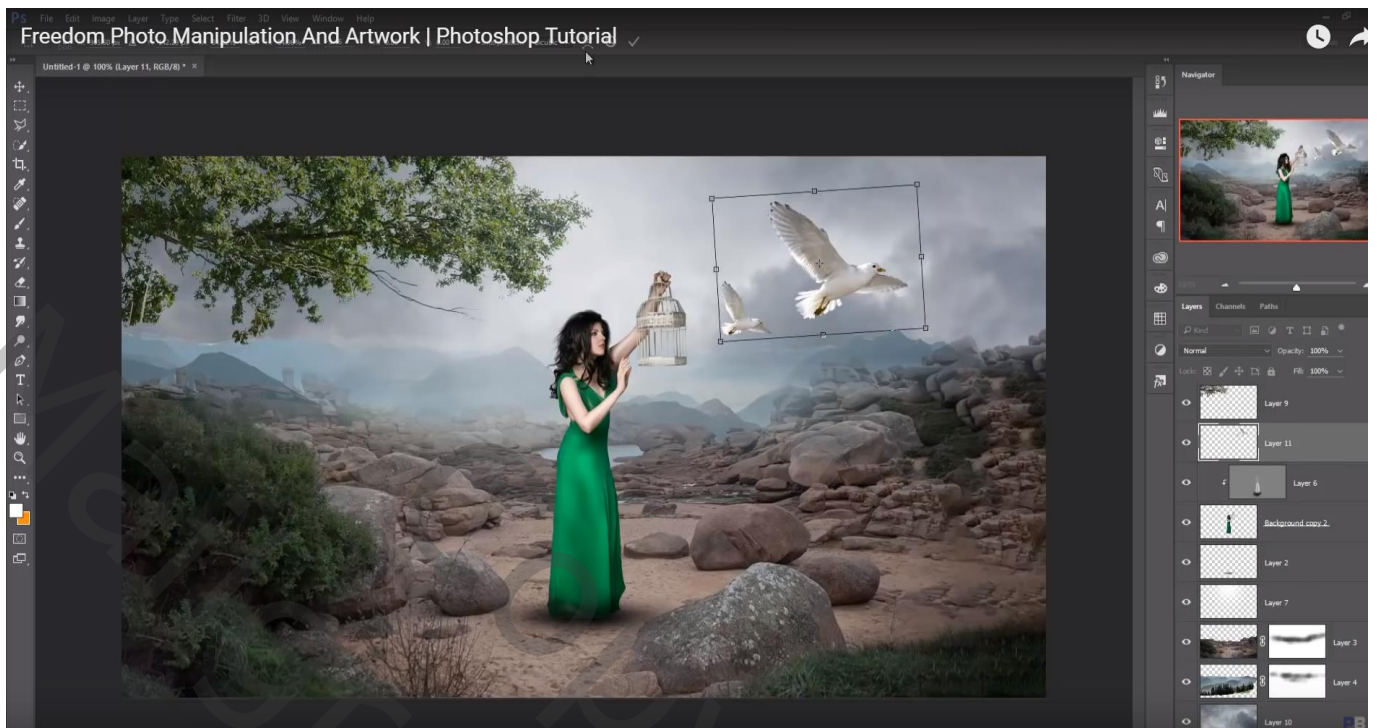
Ps File Edit Image Layer Type Select Filter 3D View Window Help

Freedom Photo Manipulation And Artwork | Photoshop Tutorial

Untitled-1 @ 100% (Layer 11, RGB/8) * ×

Navigator

Layers Channels Paths

Kind

Normal

Opacity: 100%

Lock:

Fill: 100%

Layer 9

Layer 11

Layer 6

Background copy 2

Layer 2

Layer 7

Layer 3

Layer 4

Layer 10